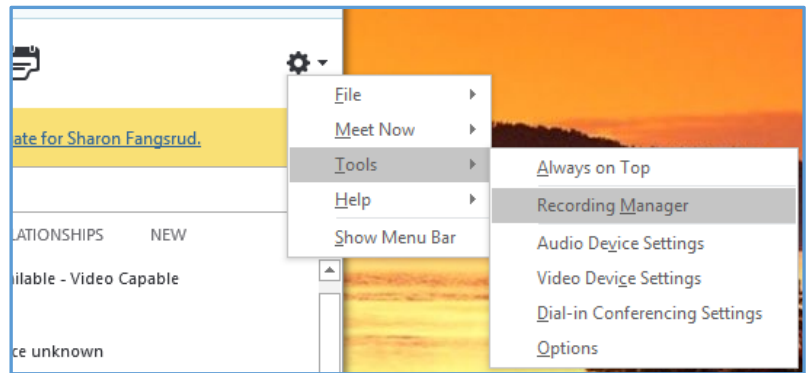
ate for Sharon Fangsrud.

LATIONSHIPS NEW

ilable - Video Capable

ce unknown

File
Meet Now
Tools
Help
Show Menu Bar

Always on Top
Recording Manager
Audio Device Settings
Video Device Settings
Dial-in Conferencing Settings
Options